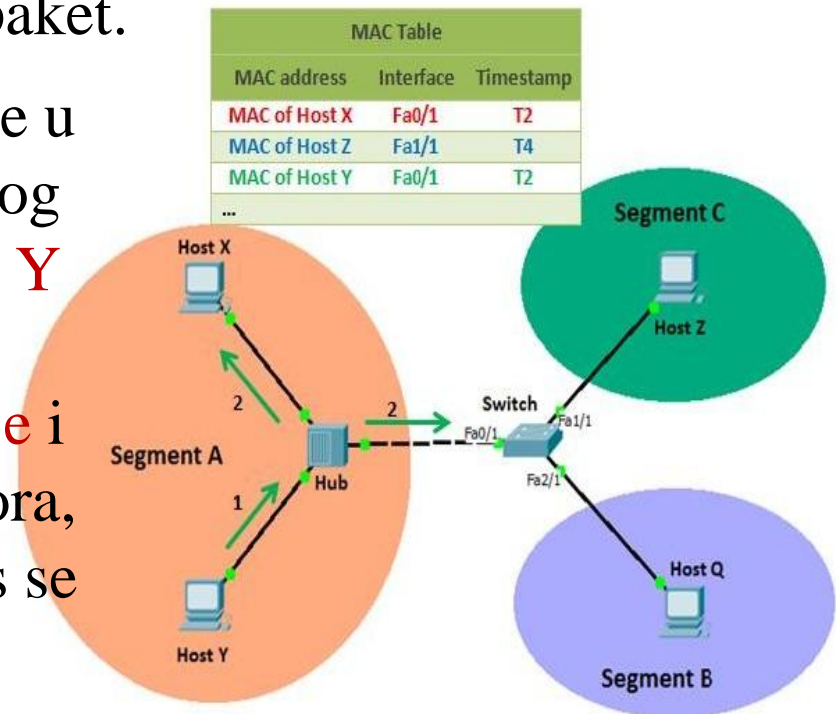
paket.

e u
og
Y

e i
ra,
s se

| MAC Table | | |
|---|---|---|
| MAC address | Interface | Timestamp |
| MAC of Host X | Fa0/1 | T2 |
| MAC of Host Z | Fa1/1 | T4 |
| MAC of Host Y | Fa0/1 | T2 |
| ... | | |

Host X
2
Segment A
Hub
1
Host Y
2
Switch
Fa0/1
Fa1/1
Fa2/1
Segment C
Host Z
Host Q
Segment B